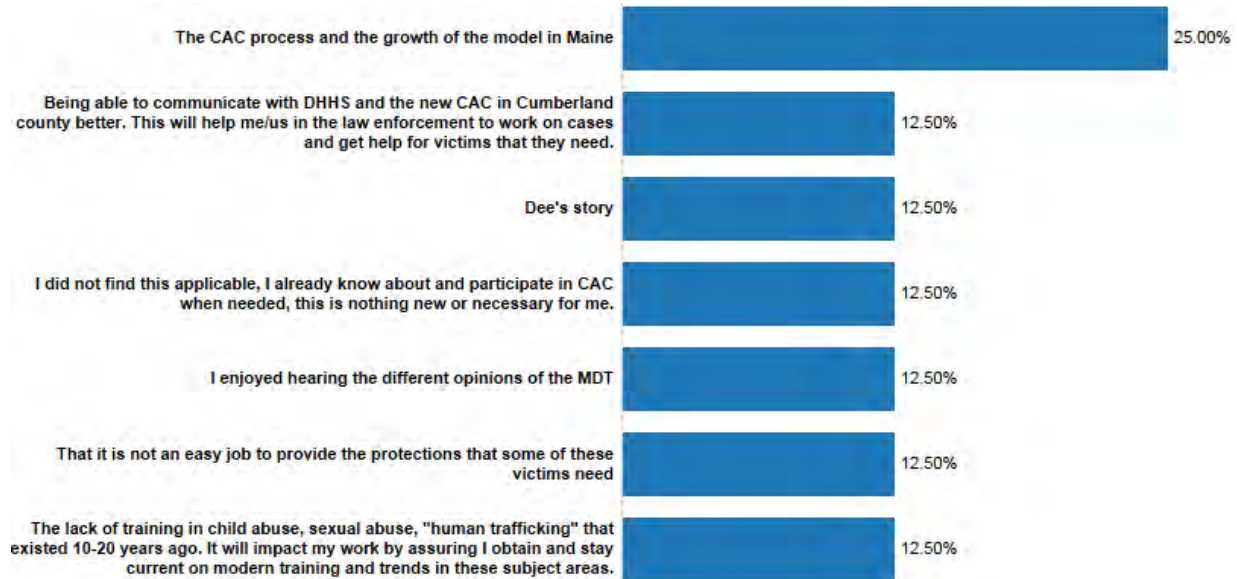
The CAC process and the growth of the model in Maine
25.00%

Being able to communicate with DHHS and the new CAC in Cumberland county better. This will help me/us in the law enforcement to work on cases and get help for victims that they need.
12.50%

Dee's story
12.50%

I did not find this applicable, I already know about and participate in CAC when needed, this is nothing new or necessary for me.
12.50%

I enjoyed hearing the different opinions of the MDT
12.50%

That it is not an easy job to provide the protections that some of these victims need
12.50%

The lack of training in child abuse, sexual abuse, "human trafficking" that existed 10-20 years ago. It will impact my work by assuring I obtain and stay current on modern training and trends in these subject areas.
12.50%